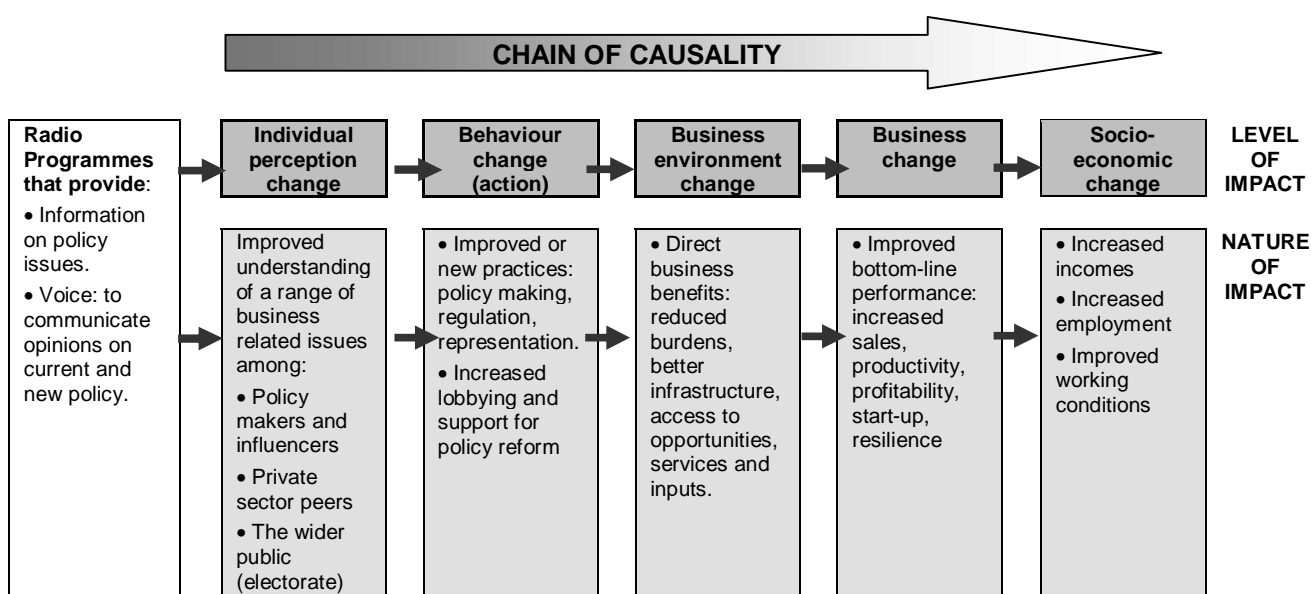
CHAIN OF CAUSALITY

**Radio Programmes that provide**:

• Information on policy issues.

• Voice: to communicate opinions on current and new policy.

**Individual perception change**

Improved understanding of a range of business related issues among:

• Policy makers and influencers

• Private sector peers

• The wider public (electorate)

**Behaviour change (action)**

• Improved or new practices: policy making, regulation, representation.

• Increased lobbying and support for policy reform

**Business environment change**

• Direct business benefits: reduced burdens, better infrastructure, access to opportunities, services and inputs.

**Business change**

• Improved bottom-line performance: increased sales, productivity, profitability, start-up, resilience

**Socio-economic change**

• Increased incomes

• Increased employment

• Improved working conditions

**LEVEL OF IMPACT**

**NATURE OF IMPACT**